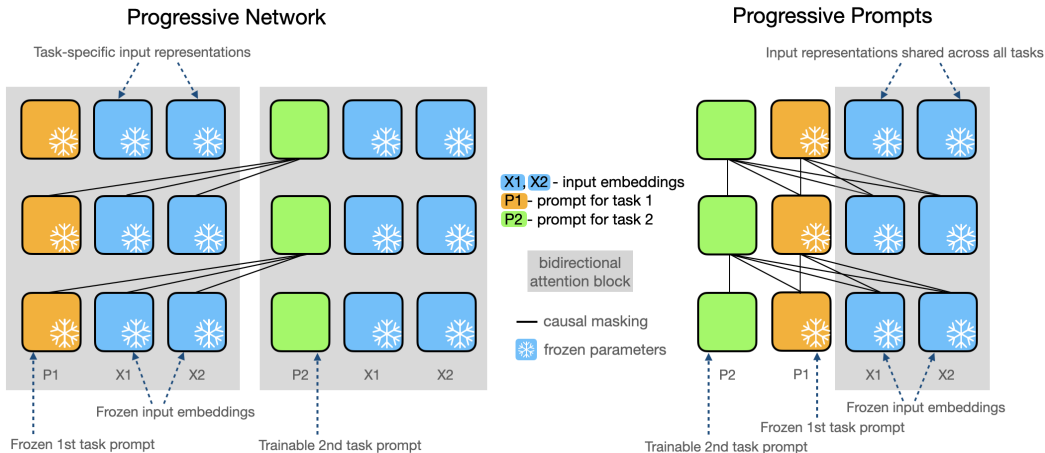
Progressive Network

Task-specific input representations

P1 X1 X2

P2 X1 X2

Frozen input embeddings

Frozen 1st task prompt

Trainable 2nd task prompt

X1, X2 - input embeddings
P1 - prompt for task 1
P2 - prompt for task 2

bidirectional attention block

causal masking

frozen parameters

Progressive Prompts

Input representations shared across all tasks

P2 P1 X1 X2

Frozen input embeddings

Frozen 1st task prompt

Trainable 2nd task prompt